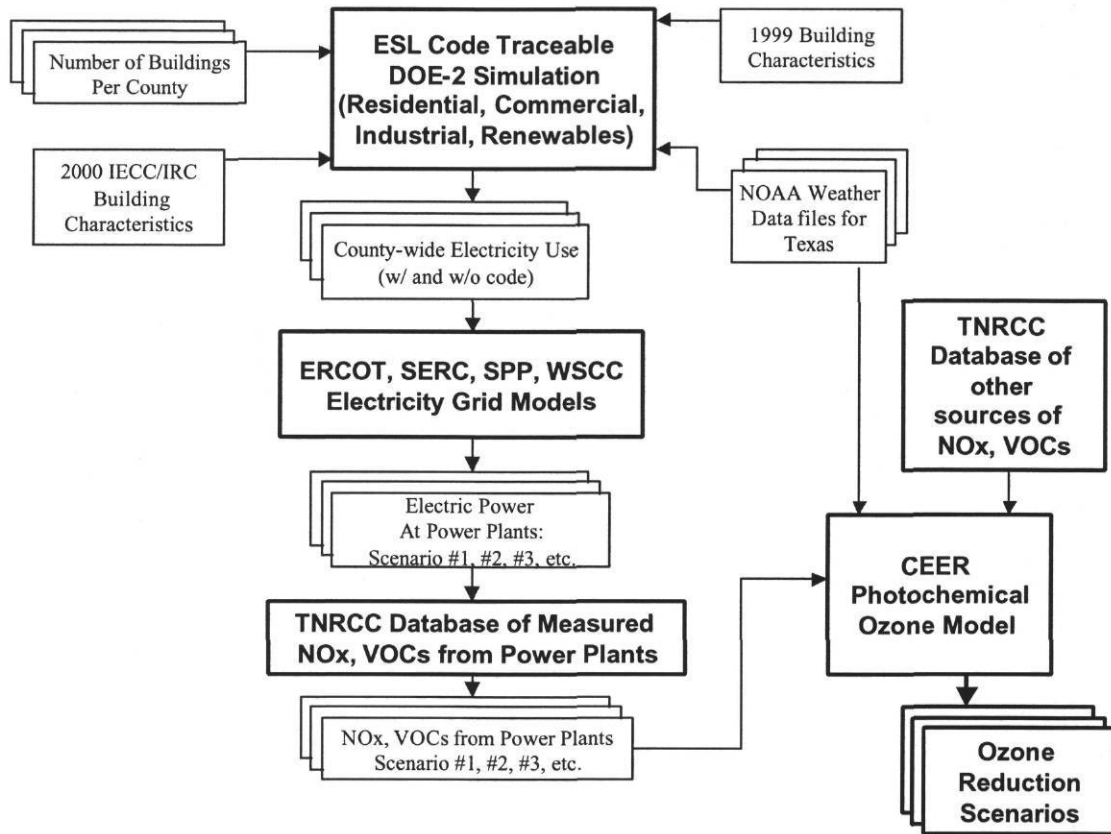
Number of Buildings Per County

ESL Code Traceable DOE-2 Simulation (Residential, Commercial, Industrial, Renewables)

1999 Building Characteristics

2000 IECC/IRC Building Characteristics

County-wide Electricity Use (w/ and w/o code)

NOAA Weather Data files for Texas

ERCOT, SERC, SPP, WSCC Electricity Grid Models

TNRCC Database of other sources of NOx, VOCs

Electric Power At Power Plants: Scenario #1, #2, #3, etc.

TNRCC Database of Measured NOx, VOCs from Power Plants

CEER Photochemical Ozone Model

NOx, VOCs from Power Plants Scenario #1, #2, #3, etc.

Ozone Reduction Scenarios